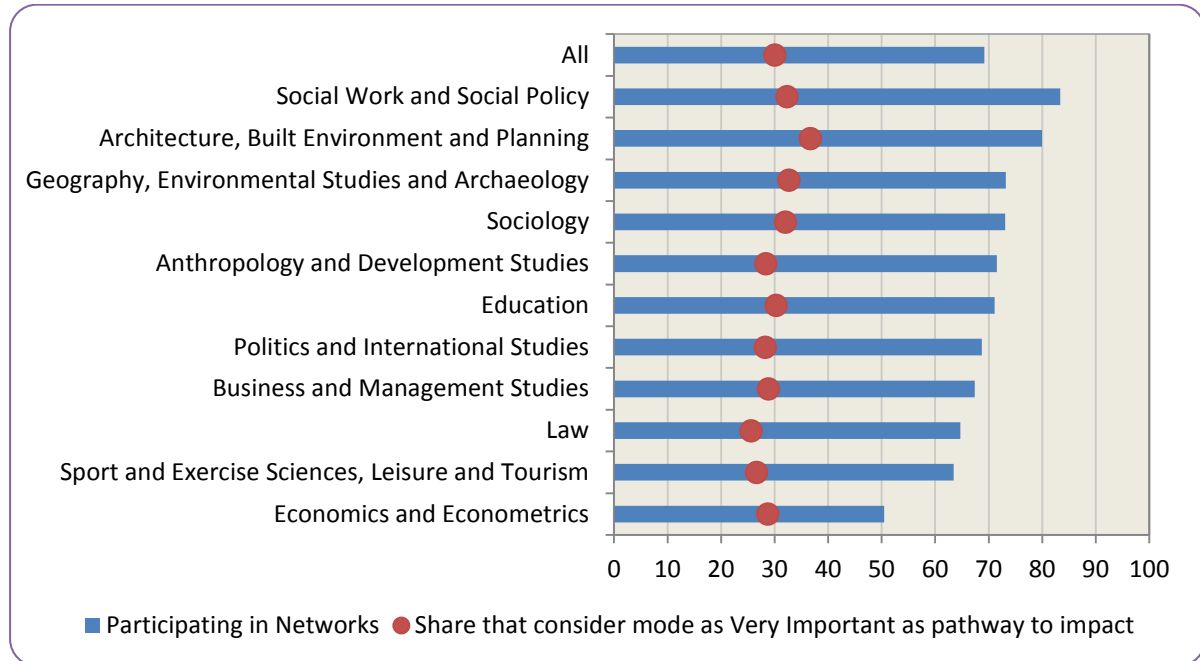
All
Social Work and Social Policy
Architecture, Built Environment and Planning
Geography, Environmental Studies and Archaeology
Sociology
Anthropology and Development Studies
Education
Politics and International Studies
Business and Management Studies
Law
Sport and Exercise Sciences, Leisure and Tourism
Economics and Econometrics

0 10 20 30 40 50 60 70 80 90 100

Participating in Networks
Share that consider mode as Very Important as pathway to impact